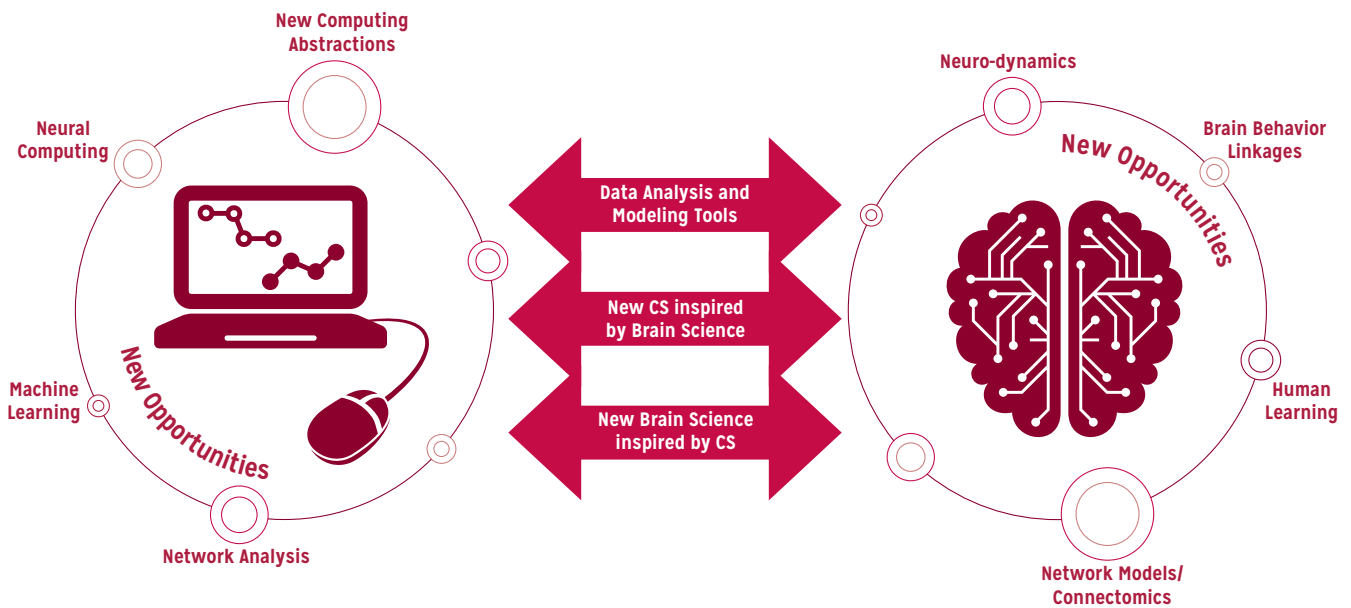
New Computing Abstractions

Neural Computing

Machine Learning

New Opportunities

Network Analysis

Data Analysis and Modeling Tools

New CS inspired by Brain Science

New Brain Science inspired by CS

Neuro-dynamics

Brain Behavior Linkages

New Opportunities

Human Learning

Network Models/ Connectomics